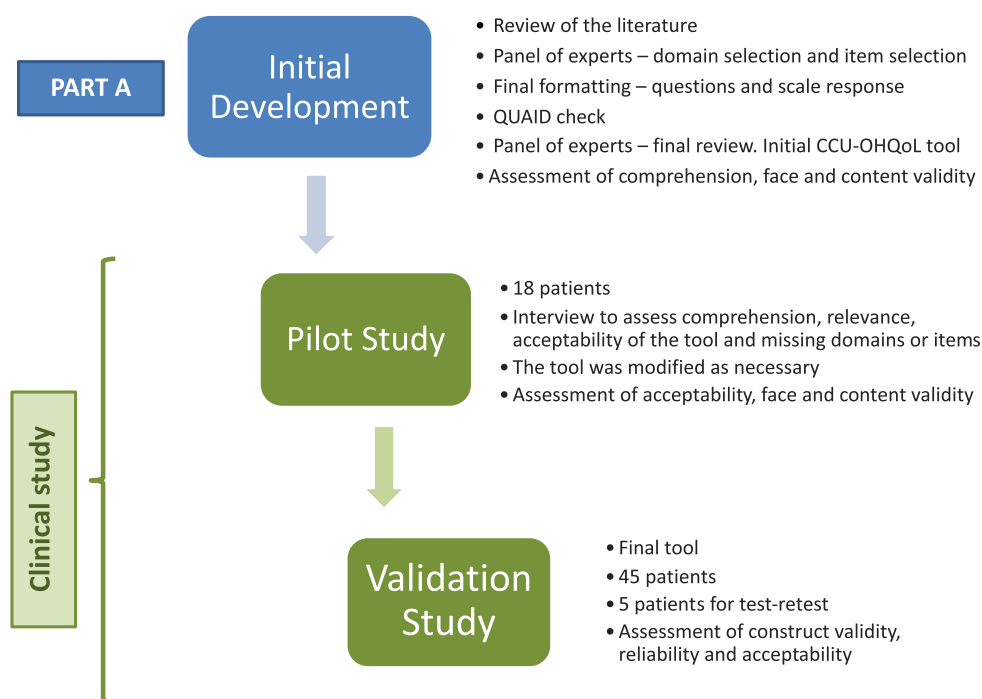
PART A

Initial Development

• Review of the literature
• Panel of experts – domain selection and item selection
• Final formatting – questions and scale response
• QUAID check
• Panel of experts – final review. Initial CCU-OHQoL tool
• Assessment of comprehension, face and content validity

Clinical study

Pilot Study

• 18 patients
• Interview to assess comprehension, relevance, acceptability of the tool and missing domains or items
• The tool was modified as necessary
• Assessment of acceptability, face and content validity

Validation Study

• Final tool
• 45 patients
• 5 patients for test-retest
• Assessment of construct validity, reliability and acceptability